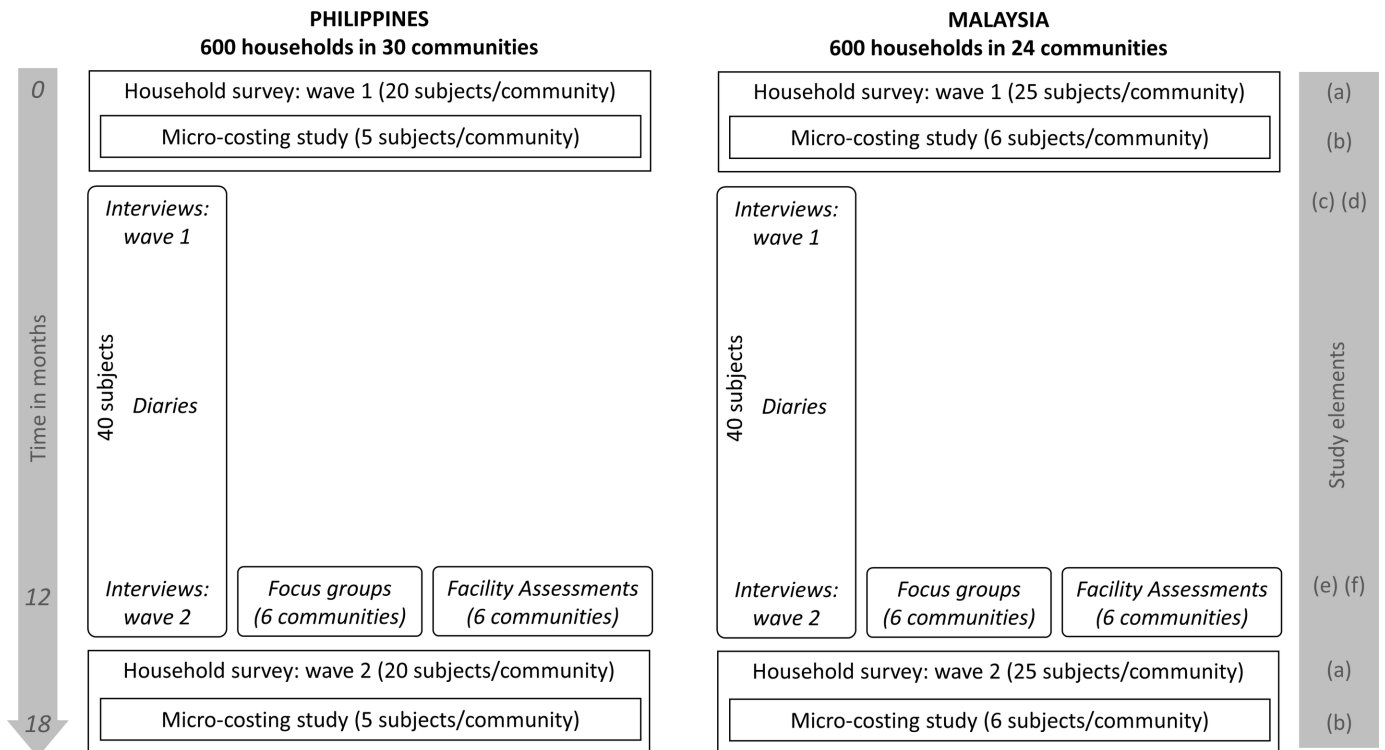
PHILIPPINES
600 households in 30 communities

MALAYSIA
600 households in 24 communities

0

Household survey: wave 1 (20 subjects/community)

Micro-costing study (5 subjects/community)

Household survey: wave 1 (25 subjects/community)

Micro-costing study (6 subjects/community)

(a)

(b)

Interviews: wave 1

40 subjects

Diaries

Interviews: wave 2

Interviews: wave 1

40 subjects

Diaries

Interviews: wave 2

(c) (d)

Time in months

Study elements

12

Focus groups (6 communities)

Facility Assessments (6 communities)

Focus groups (6 communities)

Facility Assessments (6 communities)

(e) (f)

Household survey: wave 2 (20 subjects/community)

Micro-costing study (5 subjects/community)

Household survey: wave 2 (25 subjects/community)

Micro-costing study (6 subjects/community)

(a)

(b)

18